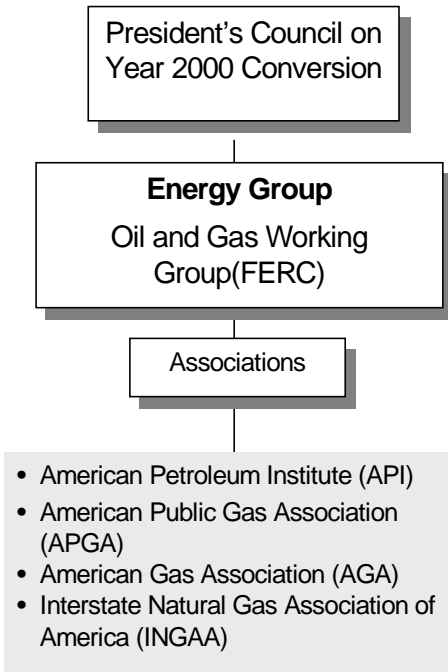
President's Council on Year 2000 Conversion

**Energy Group**
Oil and Gas Working Group(FERC)

Associations

- American Petroleum Institute (API)
- American Public Gas Association (APGA)
- American Gas Association (AGA)
- Interstate Natural Gas Association of America (INGAA)